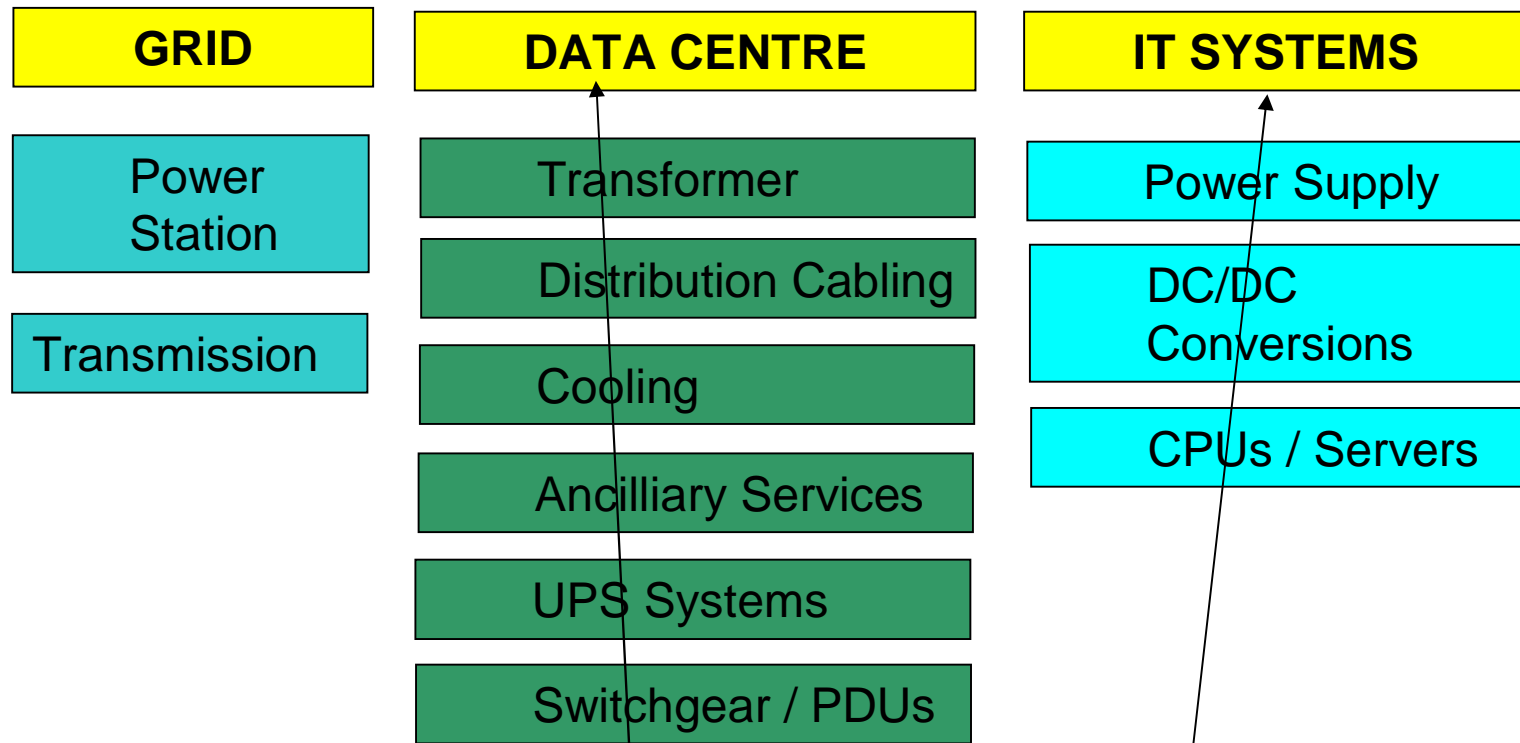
GRID

Power Station

Transmission

DATA CENTRE

Transformer

Distribution Cabling

Cooling

Ancilliary Services

UPS Systems

Switchgear / PDUs

IT SYSTEMS

Power Supply

DC/DC Conversions

CPUs / Servers